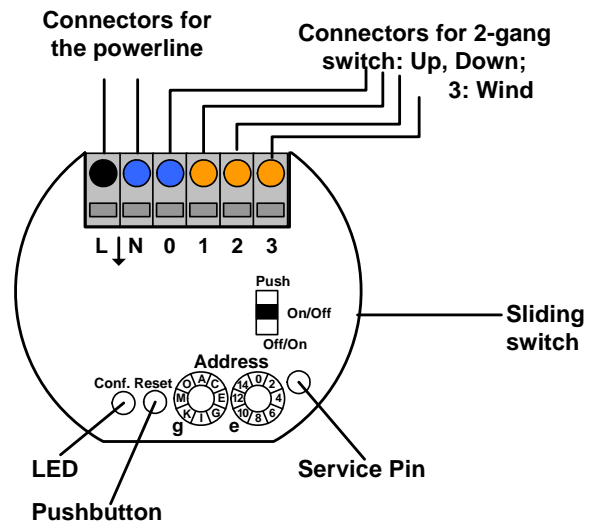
Connectors for the powerline

Connectors for 2-gang switch: Up, Down; 3: Wind

L N 0 1 2 3

Push
On/Off
Off/On

Sliding switch

Address

Conf. Reset

O A C E G I K M
g

0 2 4 6 8 10 12 14
e

LED

Service Pin

Pushbutton